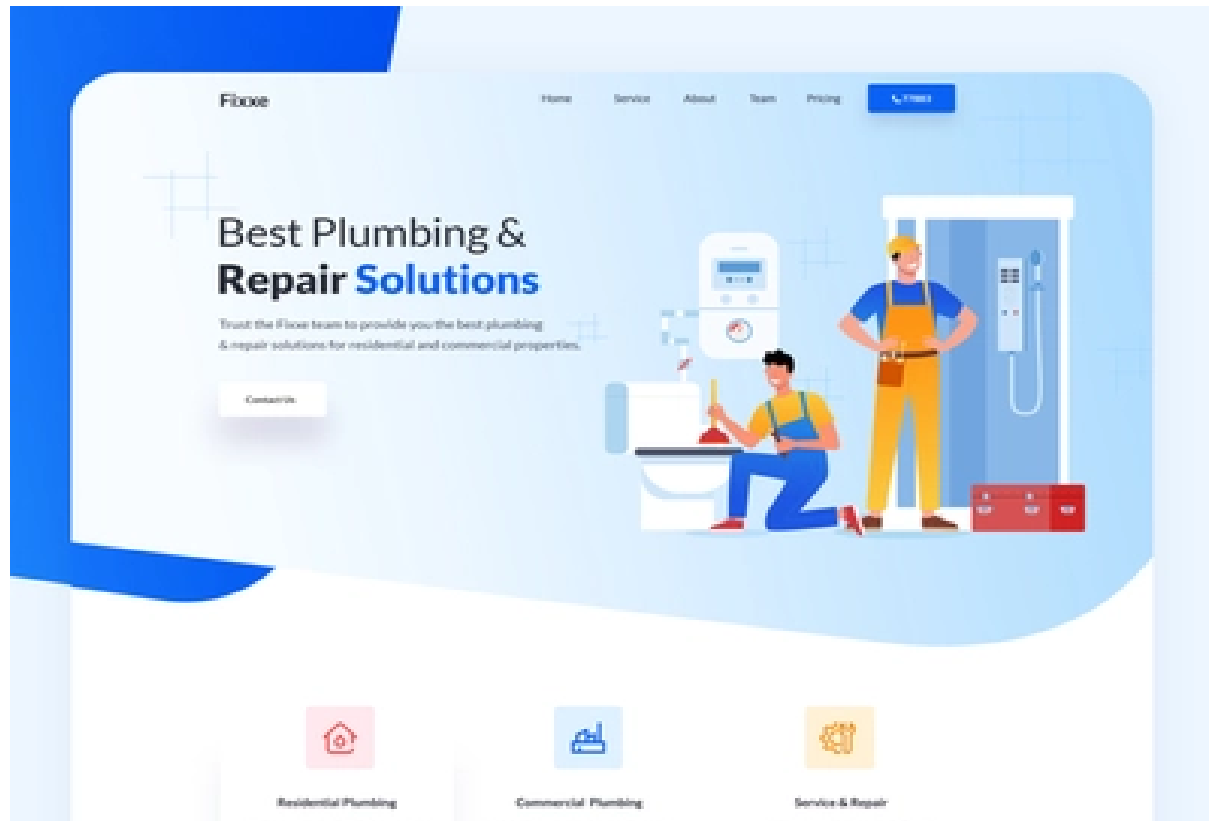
Fixxe

Home Service About Team Pricing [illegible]

Best Plumbing & Repair Solutions

Trust the Fixxe team to provide you the best plumbing & repair solutions for residential and commercial properties.

Contact Us

Residential Plumbing

Commercial Plumbing

Service & Repair